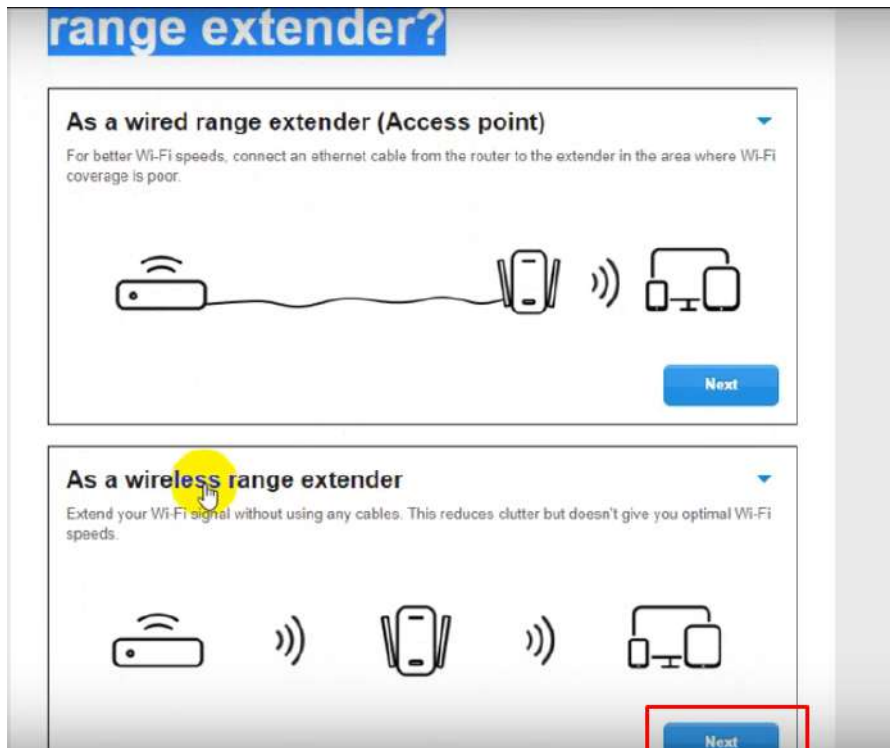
range extender?

As a wired range extender (Access point)

For better Wi-Fi speeds, connect an ethernet cable from the router to the extender in the area where Wi-Fi coverage is poor.

Next

As a wireless range extender

Extend your Wi-Fi signal without using any cables. This reduces clutter but doesn't give you optimal Wi-Fi speeds.

Next